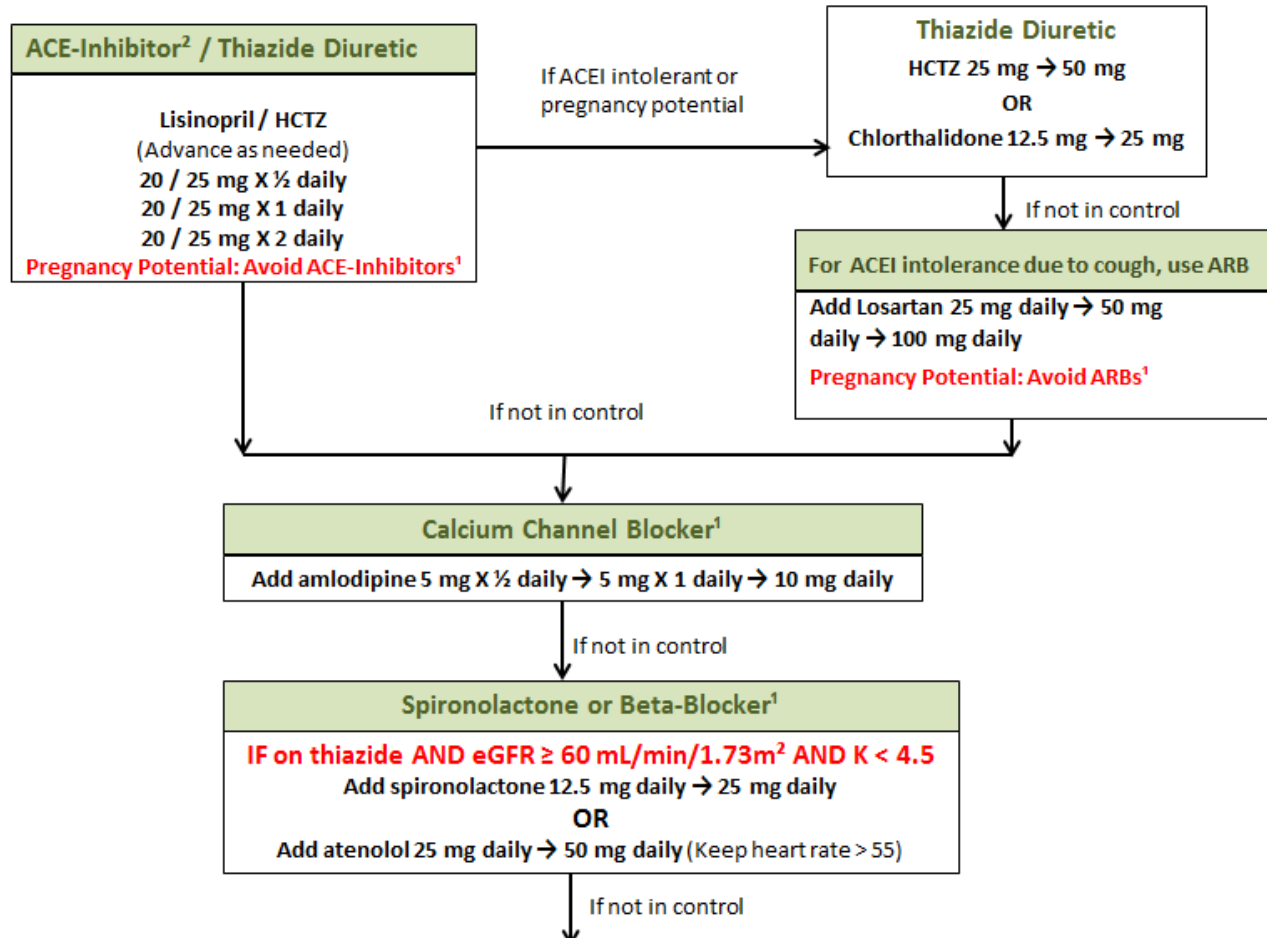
ACE-Inhibitor$^2$ / Thiazide Diuretic

Lisinopril / HCTZ
(Advance as needed)
20 / 25 mg X ½ daily
20 / 25 mg X 1 daily
20 / 25 mg X 2 daily
Pregnancy Potential: Avoid ACE-Inhibitors$^1$

If ACEI intolerant or pregnancy potential

Thiazide Diuretic
HCTZ 25 mg → 50 mg
OR
Chlorthalidone 12.5 mg → 25 mg

If not in control

For ACEI intolerance due to cough, use ARB
Add Losartan 25 mg daily → 50 mg daily → 100 mg daily
Pregnancy Potential: Avoid ARBs$^1$

If not in control

Calcium Channel Blocker$^1$
Add amlodipine 5 mg X ½ daily → 5 mg X 1 daily → 10 mg daily

If not in control

Spironolactone or Beta-Blocker$^1$
IF on thiazide AND eGFR ≥ 60 mL/min/1.73m$^2$ AND K < 4.5
Add spironolactone 12.5 mg daily → 25 mg daily
OR
Add atenolol 25 mg daily → 50 mg daily (Keep heart rate > 55)

If not in control